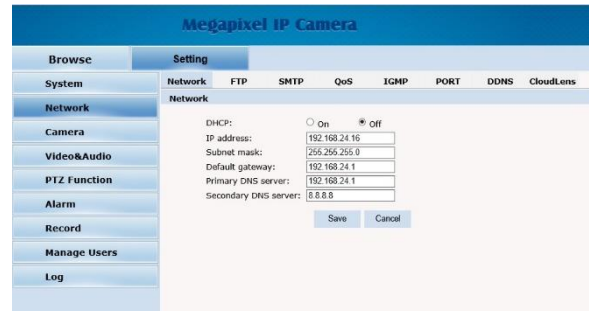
Megapixel IP Camera

Browse
Setting

System
Network
Camera
Video&Audio
PTZ Function
Alarm
Record
Manage Users
Log

Network FTP SMTP QoS IGMP PORT DDNS CloudLens

Network

DHCP: On Off
IP address: 192.168.24.16
Subnet mask: 255.255.255.0
Default gateway: 192.168.24.1
Primary DNS server: 192.168.24.1
Secondary DNS server: 8.8.8.8

Save Cancel